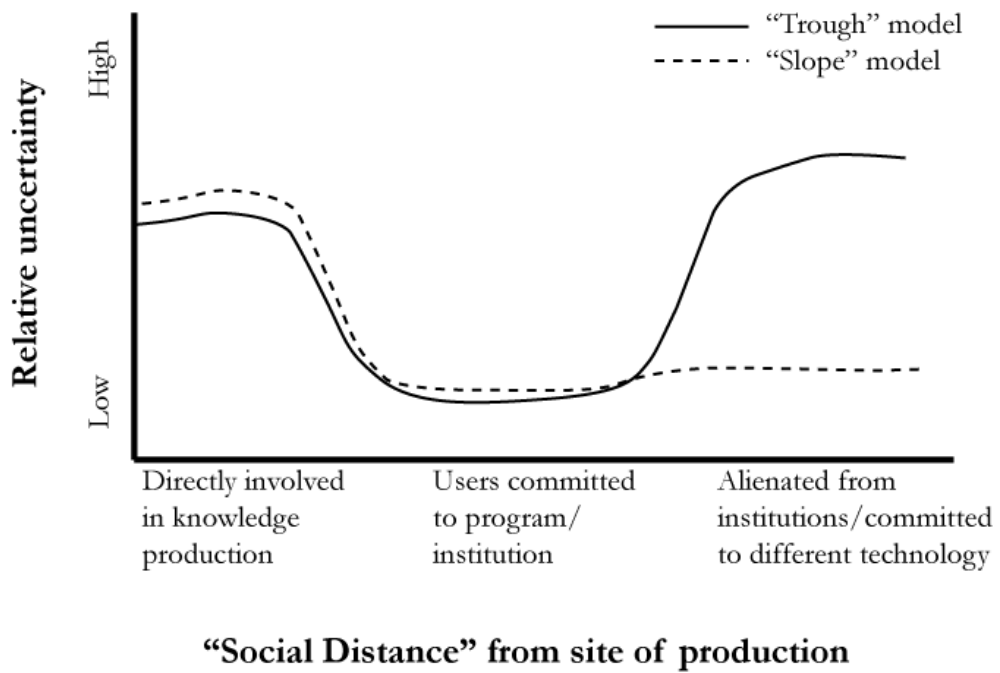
"Trough" model
"Slope" model

Relative uncertainty

High

Low

Directly involved in knowledge production

Users committed to program/ institution

Alienated from institutions/committed to different technology

"Social Distance" from site of production